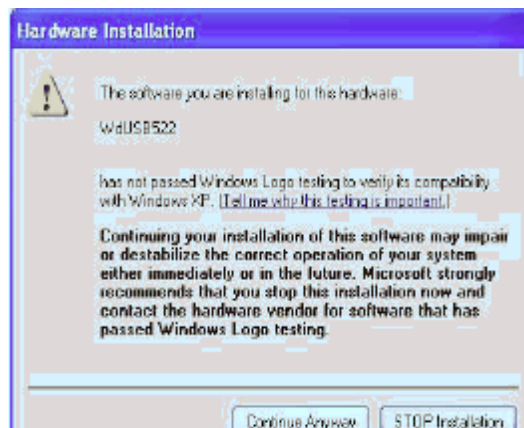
Hardware Installation

The software you are installing for this hardware:

WdUSB522

has not passed Windows Logo testing to verify its compatibility with Windows XP. (Tell me why this testing is important.)

Continuing your installation of this software may impair or destabilize the correct operation of your system either immediately or in the future. Microsoft strongly recommends that you stop this installation now and contact the hardware vendor for software that has passed Windows Logo testing.

Continue Anyway | STOP Installation